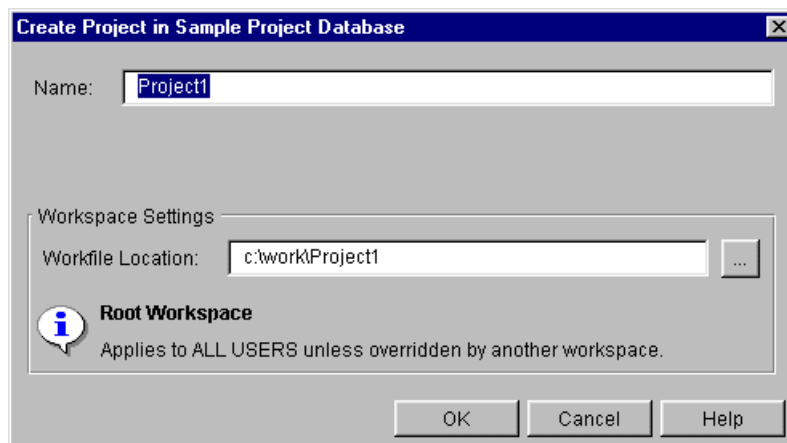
Create Project in Sample Project Database

Name: Project1

Workspace Settings

Workfile Location: c:\work\Project1 ...

Root Workspace

Applies to ALL USERS unless overridden by another workspace.

OK Cancel Help